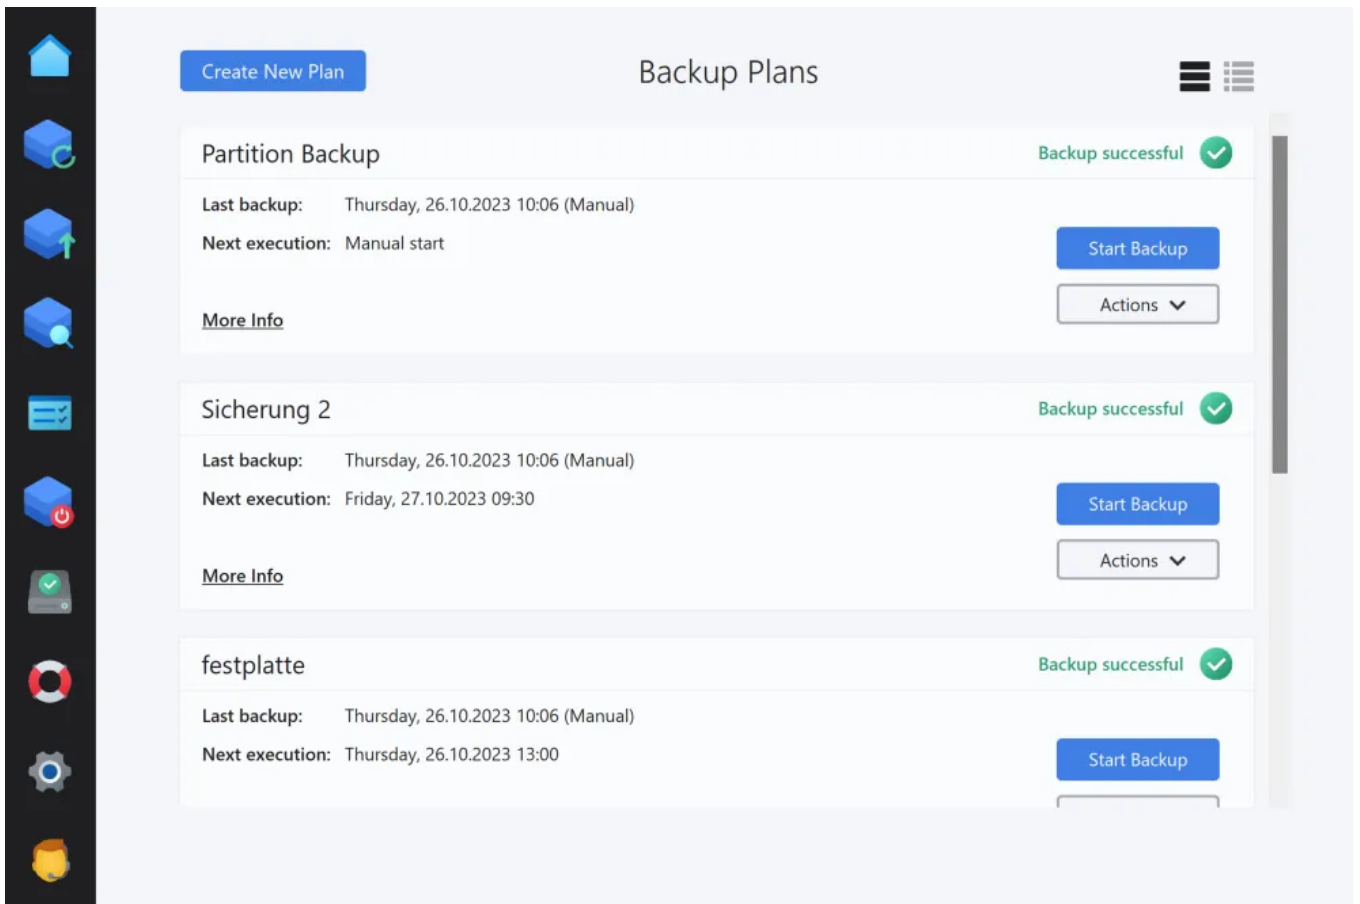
Create New Plan

Backup Plans

Partition Backup

Backup successful

Last backup: Thursday, 26.10.2023 10:06 (Manual)

Next execution: Manual start

Start Backup

Actions

More Info

Sicherung 2

Backup successful

Last backup: Thursday, 26.10.2023 10:06 (Manual)

Next execution: Friday, 27.10.2023 09:30

Start Backup

Actions

More Info

festplatte

Backup successful

Last backup: Thursday, 26.10.2023 10:06 (Manual)

Next execution: Thursday, 26.10.2023 13:00

Start Backup